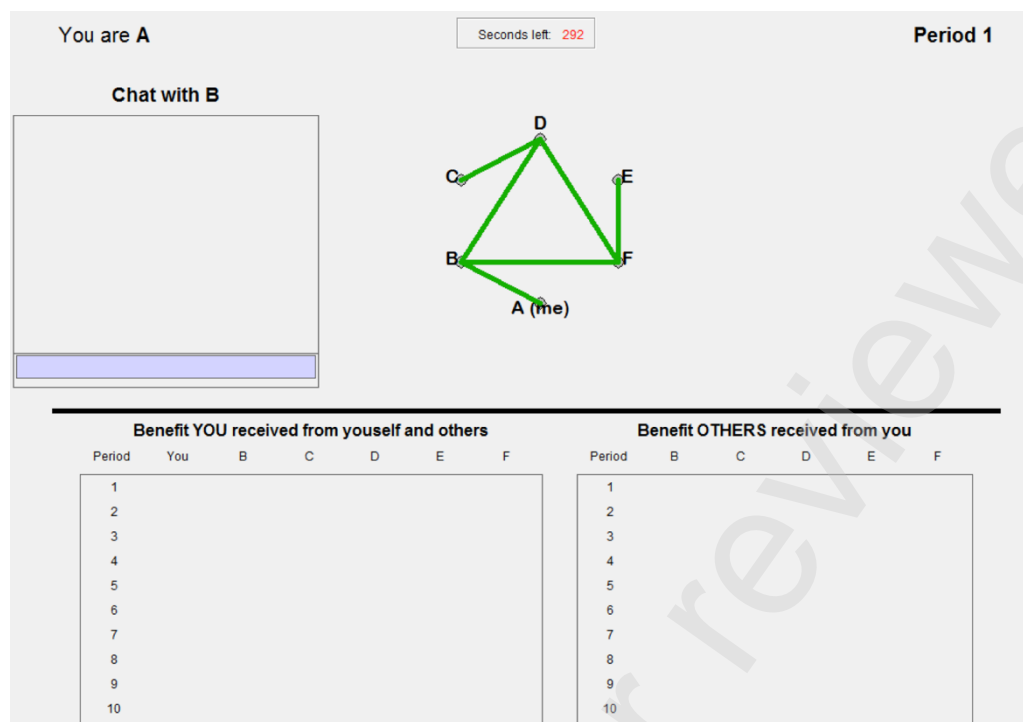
You are **A**

Seconds left: 292

**Period 1**

**Chat with B**

D
C
E
B
F
A (me)

**Benefit YOU received from youself and others**

| Period | You | B | C | D | E | F |
|---|---|---|---|---|---|---|
| 1 | | | | | | |
| 2 | | | | | | |
| 3 | | | | | | |
| 4 | | | | | | |
| 5 | | | | | | |
| 6 | | | | | | |
| 7 | | | | | | |
| 8 | | | | | | |
| 9 | | | | | | |
| 10 | | | | | | |

**Benefit OTHERS received from you**

| Period | B | C | D | E | F |
|---|---|---|---|---|---|
| 1 | | | | | |
| 2 | | | | | |
| 3 | | | | | |
| 4 | | | | | |
| 5 | | | | | |
| 6 | | | | | |
| 7 | | | | | |
| 8 | | | | | |
| 9 | | | | | |
| 10 | | | | | |

r review